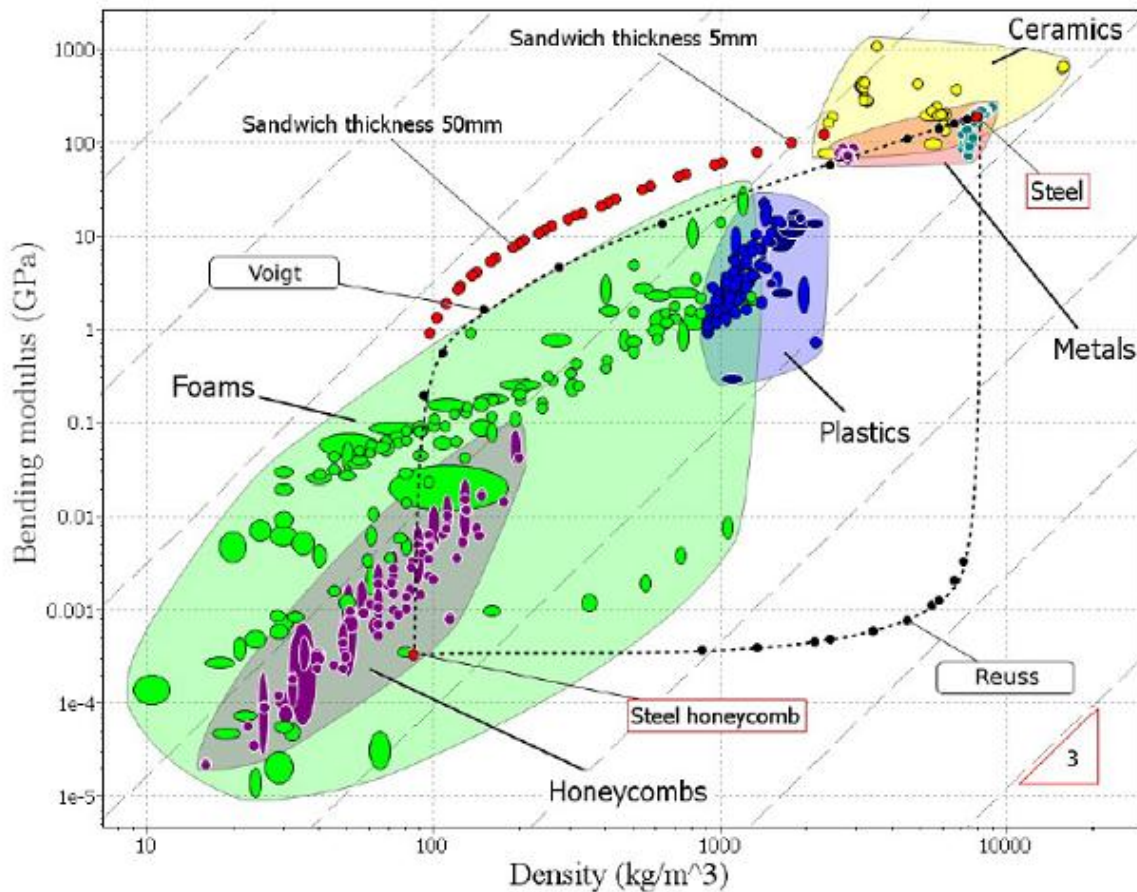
Sandwich thickness 5mm

Ceramics

Sandwich thickness 50mm

Steel

Voigt

Metals

Foams

Plastics

Reuss

Steel honeycomb

Honeycombs

3

1000

100

10

1

0.1

0.01

0.001

1e-4

1e-5

Bending modulus (GPa)

10

100

1000

10000

Density (kg/m^3)